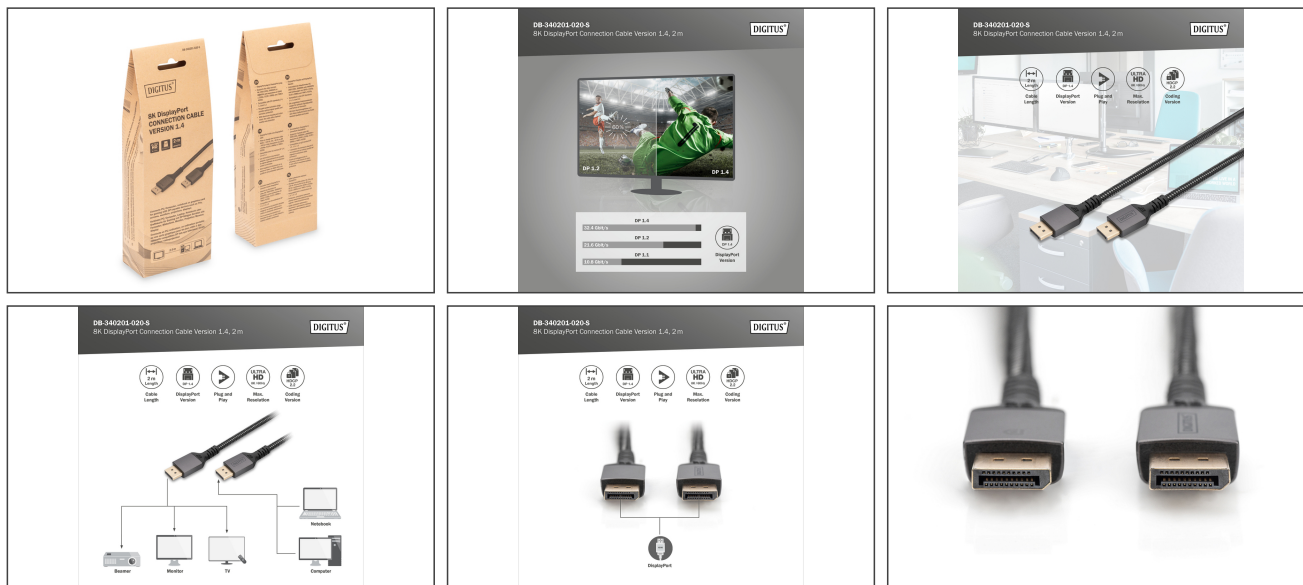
DIGITUS
8K DisplayPort CONNECTION CABLE VERSION 1.4

DB-340201-020-S
8K DisplayPort Connection Cable Version 1.4, 2 m
DIGITUS

DP 1.2
DP 1.4
60%

DP 1.4
32.4 Gbit/s
DP 1.2
21.6 Gbit/s
DP 1.1
10.8 Gbit/s
DP 1.4
DisplayPort Version

DB-340201-020-S
8K DisplayPort Connection Cable Version 1.4, 2 m
DIGITUS

2 m Length
Cable Length
DP 1.4
DisplayPort Version
Plug and Play
ULTRA HD 8K 60Hz
Max. Resolution
HDCP 2.2
Coding Version

DB-340201-020-S
8K DisplayPort Connection Cable Version 1.4, 2 m
DIGITUS

2 m Length
Cable Length
DP 1.4
DisplayPort Version
Plug and Play
ULTRA HD 8K 60Hz
Max. Resolution
HDCP 2.2
Coding Version

Notebook
Beamer
Monitor
TV
Computer

DB-340201-020-S
8K DisplayPort Connection Cable Version 1.4, 2 m
DIGITUS

2 m Length
Cable Length
DP 1.4
DisplayPort Version
Plug and Play
ULTRA HD 8K 60Hz
Max. Resolution
HDCP 2.2
Coding Version

DisplayPort